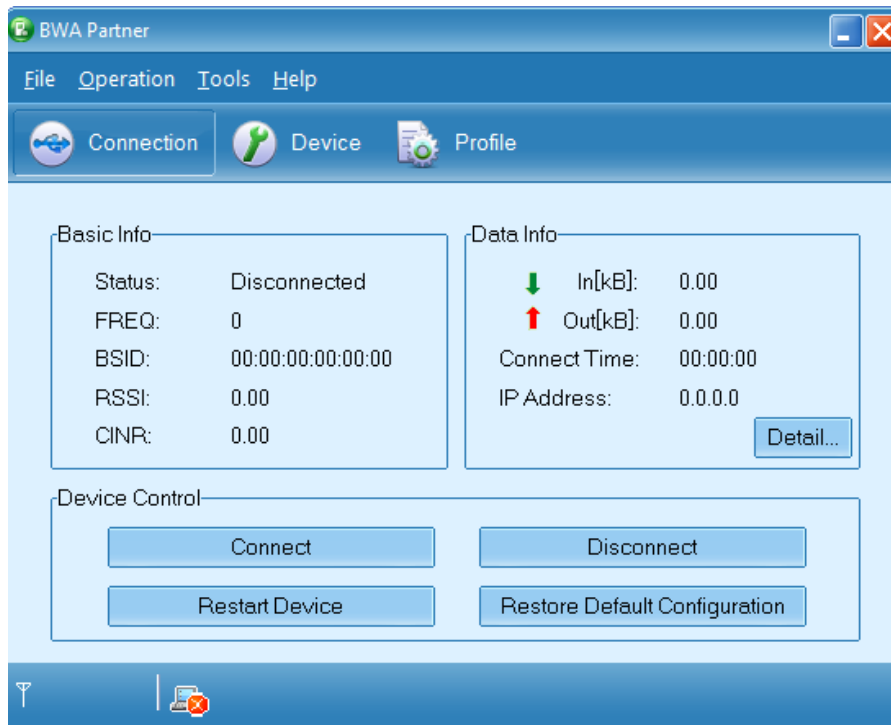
BWA Partner

File Operation Tools Help

Connection Device Profile

Basic Info

Status: Disconnected
FREQ: 0
BSID: 00:00:00:00:00:00
RSSI: 0.00
CINR: 0.00

Data Info

In[kB]: 0.00
Out[kB]: 0.00
Connect Time: 00:00:00
IP Address: 0.0.0.0

Detail...

Device Control

Connect
Disconnect
Restart Device
Restore Default Configuration